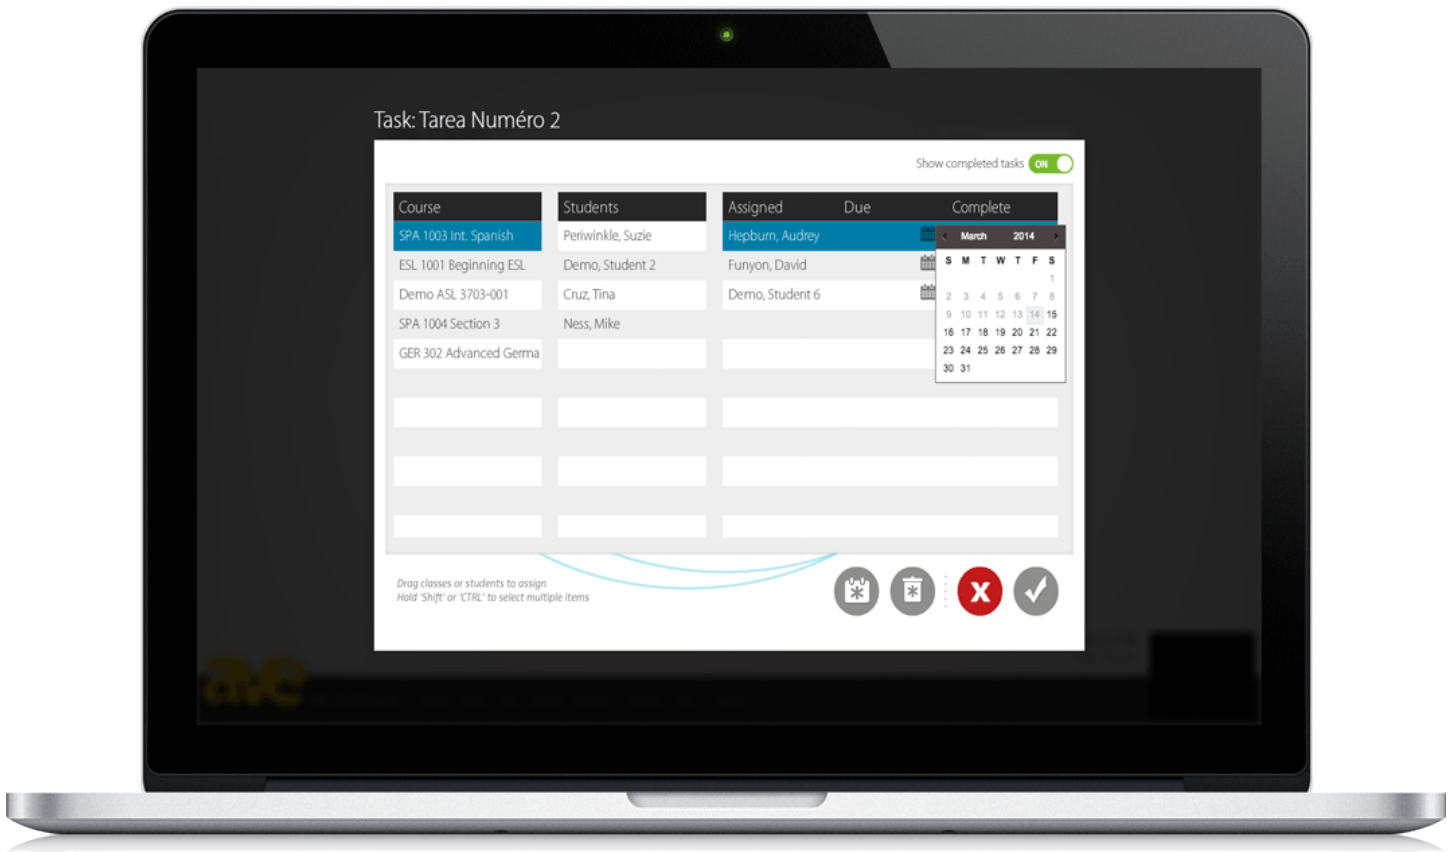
Task: Tarea Numéro 2

Show completed tasks ON

| Course |
|---|
| SPA 1003 Int. Spanish |
| ESL 1001 Beginning ESL |
| Demo ASL 3703-001 |
| SPA 1004 Section 3 |
| GER 302 Advanced Germa |

| Students |
|---|
| Periwinkle, Suzie |
| Demo, Student 2 |
| Cruz, Tina |
| Ness, Mike |

| Assigned | Due | Complete |
|---|---|---|
| Hepburn, Audrey | | |
| Funyon, David | | |
| Demo, Student 6 | | |

March 2014

| S | M | T | W | T | F | S |
|---|---|---|---|---|---|---|
| | | | | | | 1 |
| 2 | 3 | 4 | 5 | 6 | 7 | 8 |
| 9 | 10 | 11 | 12 | 13 | 14 | 15 |
| 16 | 17 | 18 | 19 | 20 | 21 | 22 |
| 23 | 24 | 25 | 26 | 27 | 28 | 29 |
| 30 | 31 | | | | | |

Drag classes or students to assign
Hold 'Shift' or 'CTRL' to select multiple items

X